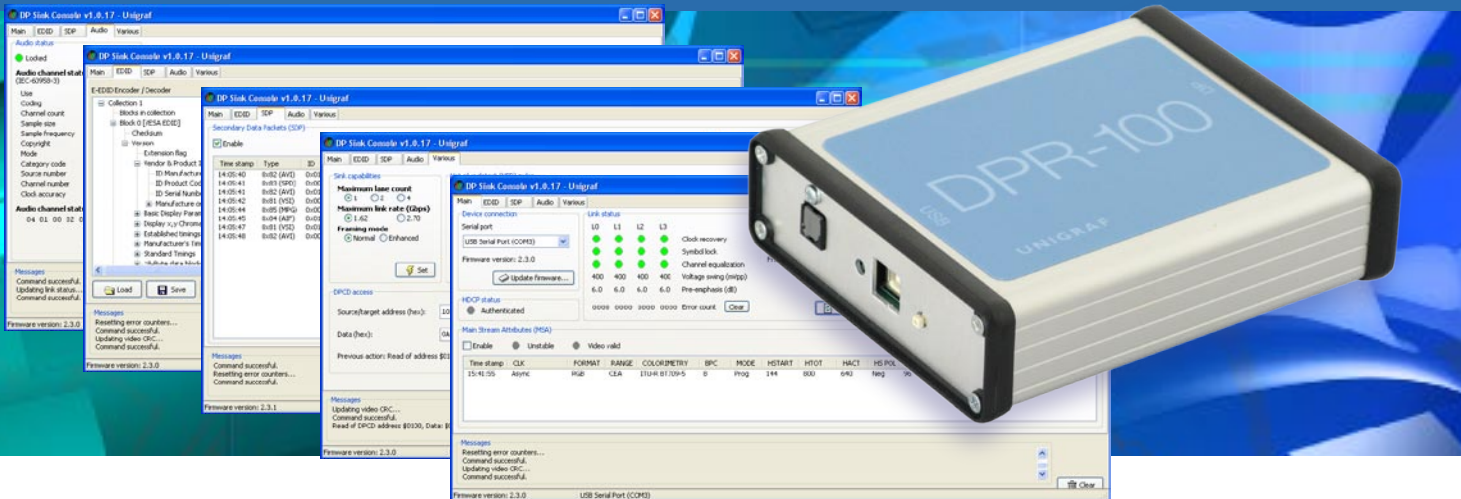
DP Sink Console v1.0.17 - Unigraf
Main | EDID | SDP | Audio | Various
Audio status
Locked
Audio channel stat
(IEC-60958-3)
Use
Coding
Channel count
Sample size
Sample frequency
Copyright
Mode
Category code
Source number
Channel number
Clock accuracy
Audio channel stat
04 01 00 32 0
Messages
Command successful.
Updating link status...
Command successful.
Firmware version: 2.3.0

DP Sink Console v1.0.17 - Unigraf
Main | EDID | SDP | Audio | Various
E-EDID Encoder / Decoder
Collection 1
Blocks in collection
Block 0 [VESA EDID]
Checksum
Version
Extension flag
Vendor & Product I
ID Manufactu
ID Product Cod
ID Serial Numb
Manufacture o
Basic Display Para
Display x,y Chrom
Established timings
Manufacturer's Tim
Standard Timings
Load
Save
Messages
Resetting error counters...
Command successful.
Updating video CRC...
Command successful.
Firmware version: 2.3.0

DP Sink Console v1.0.17 - Unigraf
Main | EDID | SDP | Audio | Various
Secondary Data Packets (SDP)
Enable
| Time stamp | Type | ID |
|---|---|---|
| 14:05:40 | 0x82 (AVI) | 0x0 |
| 14:05:41 | 0x83 (SPD) | 0x0 |
| 14:05:41 | 0x82 (AVI) | 0x0 |
| 14:05:42 | 0x81 (VSI) | 0x0 |
| 14:05:44 | 0x85 (MPG) | 0x0 |
| 14:05:45 | 0x84 (AIF) | 0x0 |
| 14:05:47 | 0x81 (VSI) | 0x0 |
| 14:05:48 | 0x82 (AVI) | 0x0 |
Messages
Command successful.
Resetting error counters...
Command successful.
Firmware version: 2.3.1

DP Sink Console v1.0.17 - Unigraf
Main | EDID | SDP | Audio | Various
Sink capabilities
Maximum lane count
1 2 4
Maximum link rate (Gbps)
1.62 2.70
Framing mode
Normal Enhanced
Set
DPCD access
Source/target address (hex): 10
Data (hex): 0A
Previous action: Read of address $01
Messages
Updating video CRC...
Command successful.
Read of DPCD address $0100, Data: $
Firmware version: 2.3.0

DP Sink Console v1.0.17 - Unigraf
Main | EDID | SDP | Audio | Various
Device connection
Serial port
USB Serial Port (COM3)
Firmware version: 2.3.0
Update firmware...
HDCP status
Authenticated
Link status
L0 L1 L2 L3
Clock recovery
Symbol lock
Channel equalization
400 400 400 400 Voltage swing (mVpp)
6.0 6.0 6.0 6.0 Pre-emphasis (dB)
0000 0000 0000 0000 Error count Clear
Main Stream Attributes (MSA)
Enable Unstable Video valid
| Time stamp | CLK | FORMAT | RANGE | COLORIMETRY | BPC | MODE | HSTART | HTOT | HACT | HS POL |
|---|---|---|---|---|---|---|---|---|---|---|
| 15:41:55 | Async | RGB | CEA | ITU-R BT709-5 | 8 | Prog | 144 | 800 | 640 | Neg |
Messages
Resetting error counters...
Command successful.
Updating video CRC...
Command successful.
Clear
Firmware version: 2.3.0 USB Serial Port (COM3)

USB
DPR-100
UNIGRAF